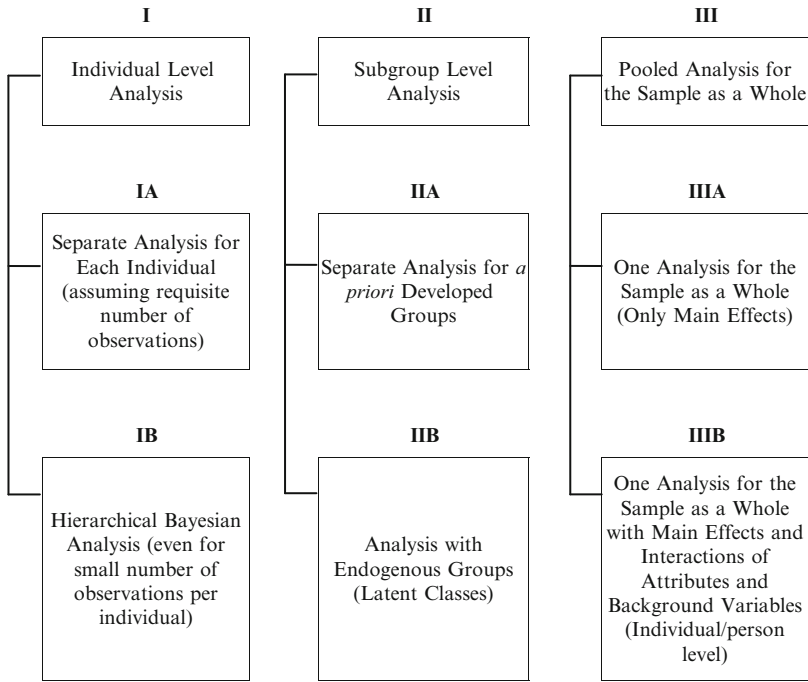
I

Individual Level Analysis

IA

Separate Analysis for Each Individual (assuming requisite number of observations)

IB

Hierarchical Bayesian Analysis (even for small number of observations per individual)

II

Subgroup Level Analysis

IIA

Separate Analysis for *a priori* Developed Groups

IIB

Analysis with Endogenous Groups (Latent Classes)

III

Pooled Analysis for the Sample as a Whole

IIIA

One Analysis for the Sample as a Whole (Only Main Effects)

IIIB

One Analysis for the Sample as a Whole with Main Effects and Interactions of Attributes and Background Variables (Individual/person level)